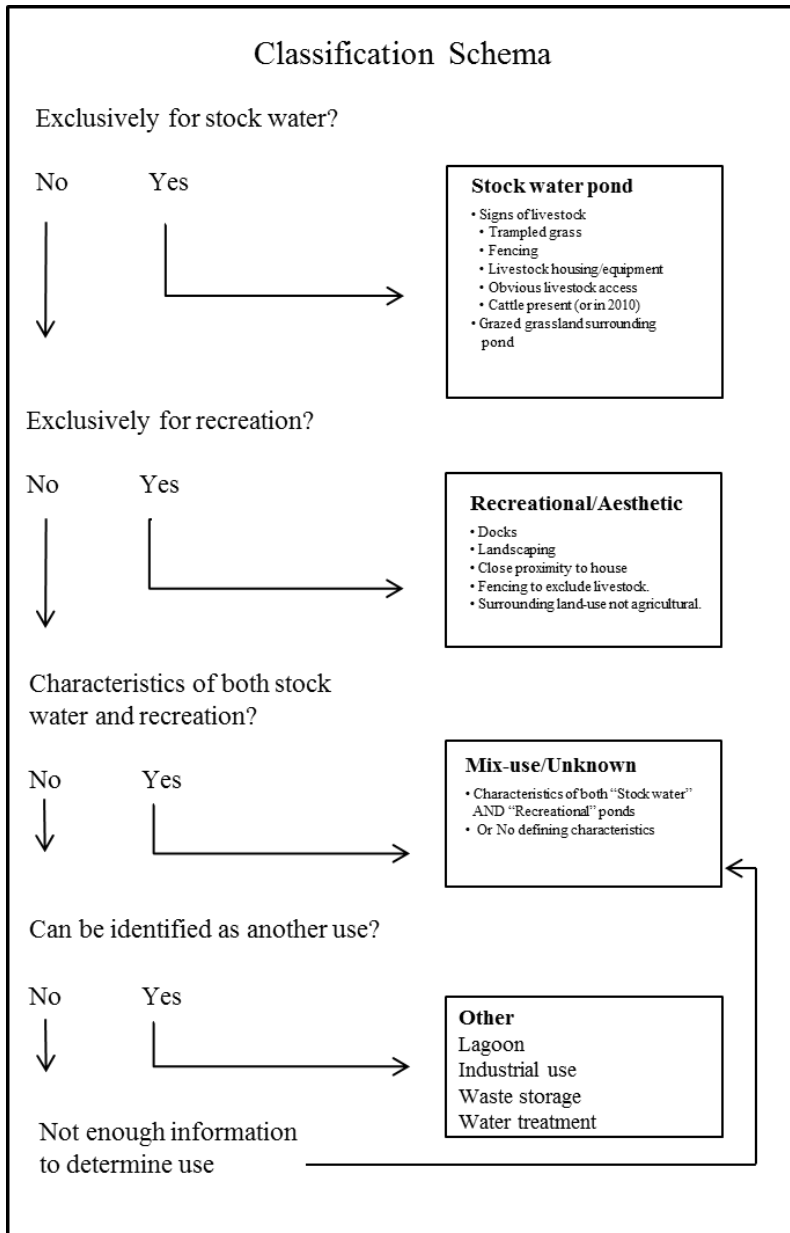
Classification Schema

Exclusively for stock water?

No

Yes

**Stock water pond**

• Signs of livestock
• Trampled grass
• Fencing
• Livestock housing/equipment
• Obvious livestock access
• Cattle present (or in 2010)
• Grazed grassland surrounding pond

Exclusively for recreation?

No

Yes

**Recreational/Aesthetic**

• Docks
• Landscaping
• Close proximity to house
• Fencing to exclude livestock.
• Surrounding land-use not agricultural.

Characteristics of both stock water and recreation?

No

Yes

**Mix-use/Unknown**

• Characteristics of both "Stock water" AND "Recreational" ponds
• Or No defining characteristics

Can be identified as another use?

No

Yes

**Other**
Lagoon
Industrial use
Waste storage
Water treatment

Not enough information to determine use